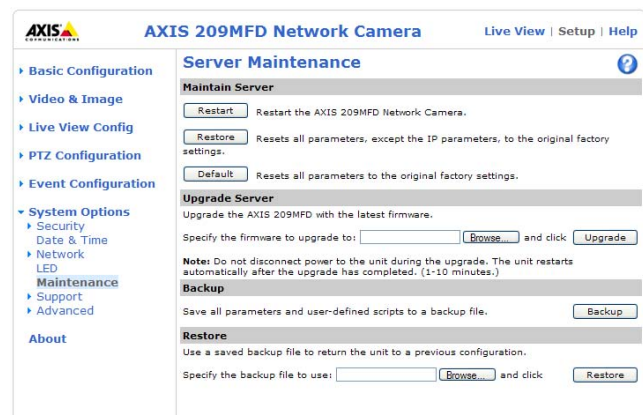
AXIS
COMMUNICATIONS

AXIS 209MFD Network Camera

Live View | Setup | Help

▸ Basic Configuration

▸ Video & Image

▸ Live View Config

▸ PTZ Configuration

▸ Event Configuration

▾ System Options
▸ Security
Date & Time
▸ Network
LED
Maintenance
▸ Support
▸ Advanced

About

Server Maintenance

?

Maintain Server

Restart Restart the AXIS 209MFD Network Camera.

Restore Resets all parameters, except the IP parameters, to the original factory settings.

Default Resets all parameters to the original factory settings.

Upgrade Server

Upgrade the AXIS 209MFD with the latest firmware.

Specify the firmware to upgrade to: Browse... and click Upgrade

Note: Do not disconnect power to the unit during the upgrade. The unit restarts automatically after the upgrade has completed. (1-10 minutes.)

Backup

Save all parameters and user-defined scripts to a backup file. Backup

Restore

Use a saved backup file to return the unit to a previous configuration.

Specify the backup file to use: Browse... and click Restore